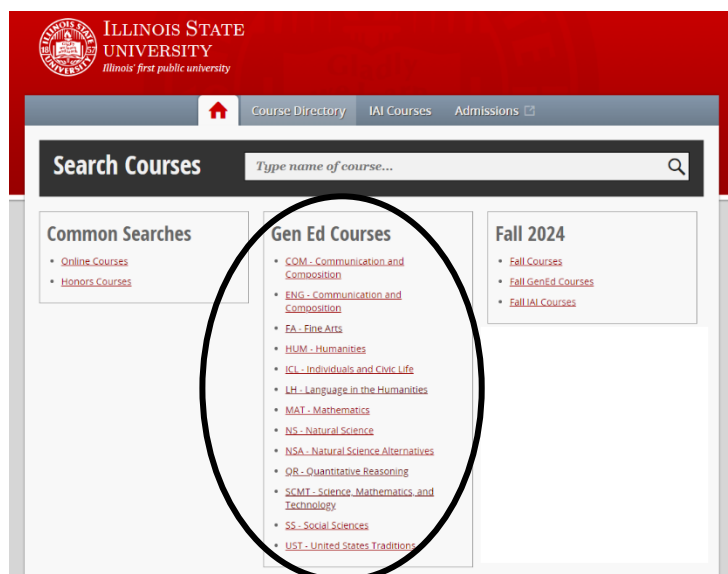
ILLINOIS STATE UNIVERSITY 1857

ILLINOIS STATE UNIVERSITY
Illinois' first public university

Course Directory IAI Courses Admissions

Search Courses

Type name of course...

Common Searches

- Online Courses
- Honors Courses

Gen Ed Courses

- COM - Communication and Composition
- ENG - Communication and Composition
- FA - Fine Arts
- HUM - Humanities
- ICL - Individuals and Civic Life
- LH - Language in the Humanities
- MAT - Mathematics
- NS - Natural Science
- NSA - Natural Science Alternatives
- QR - Quantitative Reasoning
- SCMT - Science, Mathematics, and Technology
- SS - Social Sciences
- UST - United States Traditions

Fall 2024

- Fall Courses
- Fall GenEd Courses
- Fall IAI Courses